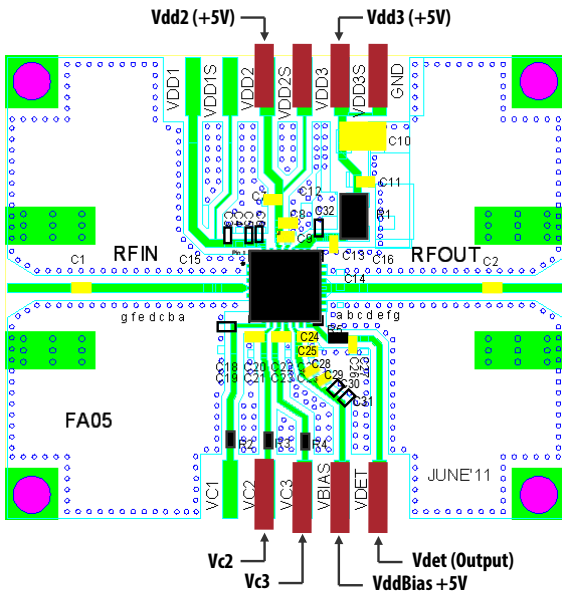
Vdd2 (+5V)
Vdd3 (+5V)

VDD1
VDD1S
VDD2
VDD2S
VDD3
VDD3S
GND

C10
C11
C12
C8
C32
C9
C3
C1
C15
C13
C16
C2
C14

RFIN
RFOUT

g f e d c b a
a b c d e f g

C24
C25
C18
C19
C20
C21
C22
C23
C28
C29
C30
C26
C31

FA05

JUNE'11

VC1
VC2
VC3
VBIAS
VDET

Vc2
Vc3
Vdet (Output)
VddBias +5V